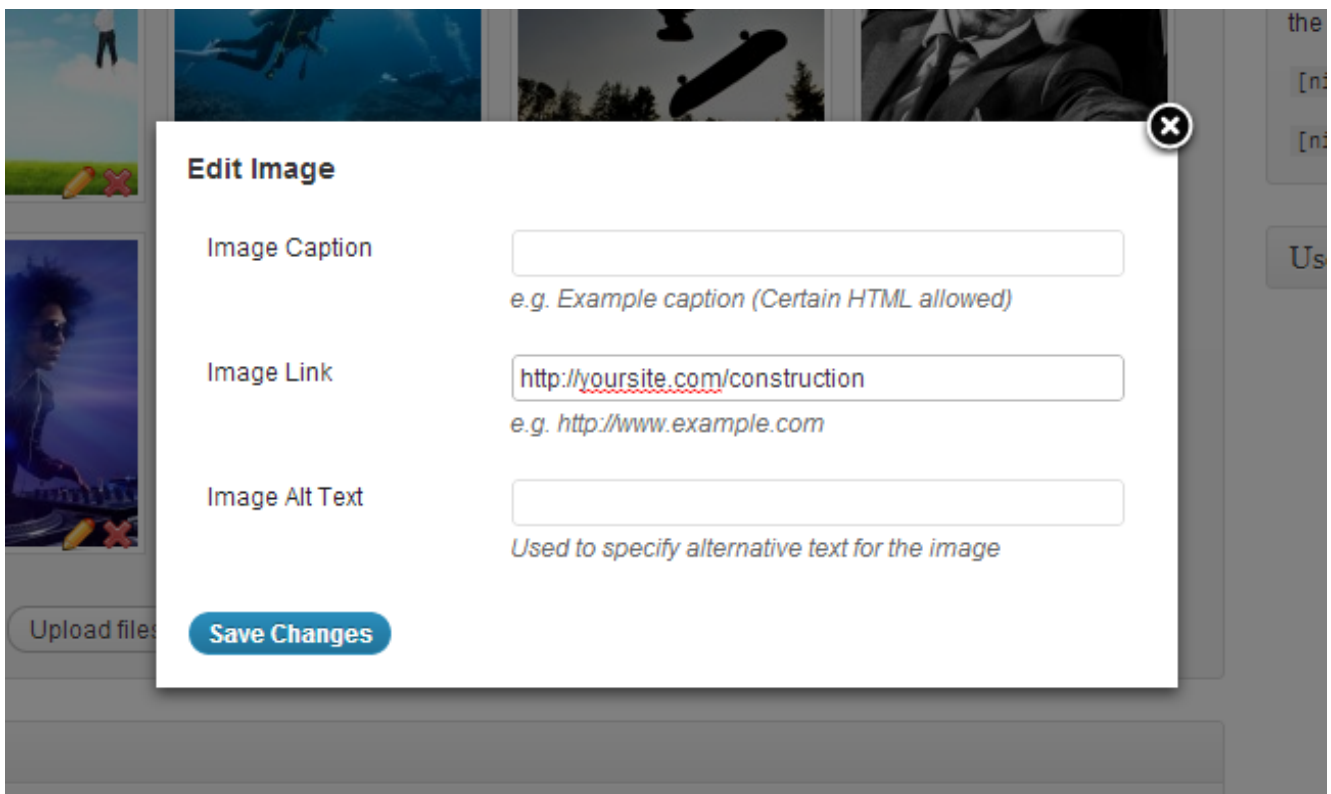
the
[ni
[ni
Us

Edit Image

Image Caption

e.g. Example caption (Certain HTML allowed)

Image Link

http://yoursite.com/construction

e.g. http://www.example.com

Image Alt Text

Used to specify alternative text for the image

Upload files

Save Changes